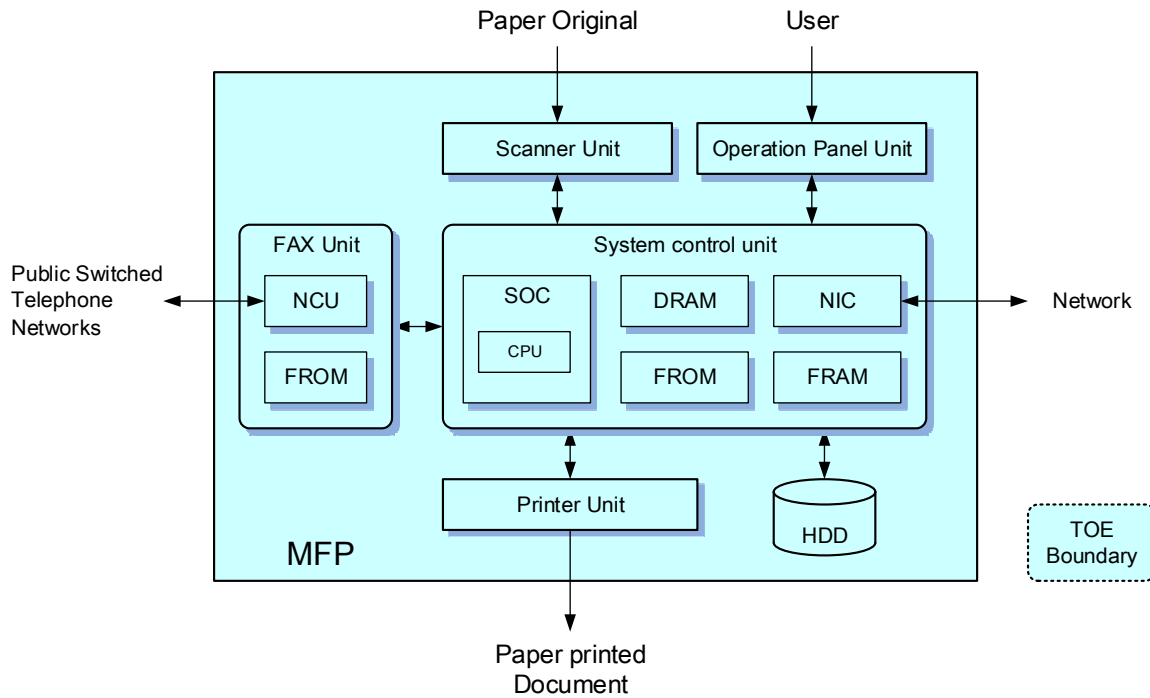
Paper Original

User

Scanner Unit

Operation Panel Unit

FAX Unit

NCU

FROM

System control unit

SOC

CPU

DRAM

NIC

FROM

FRAM

Public Switched Telephone Networks

Network

Printer Unit

HDD

MFP

TOE Boundary

Paper printed Document